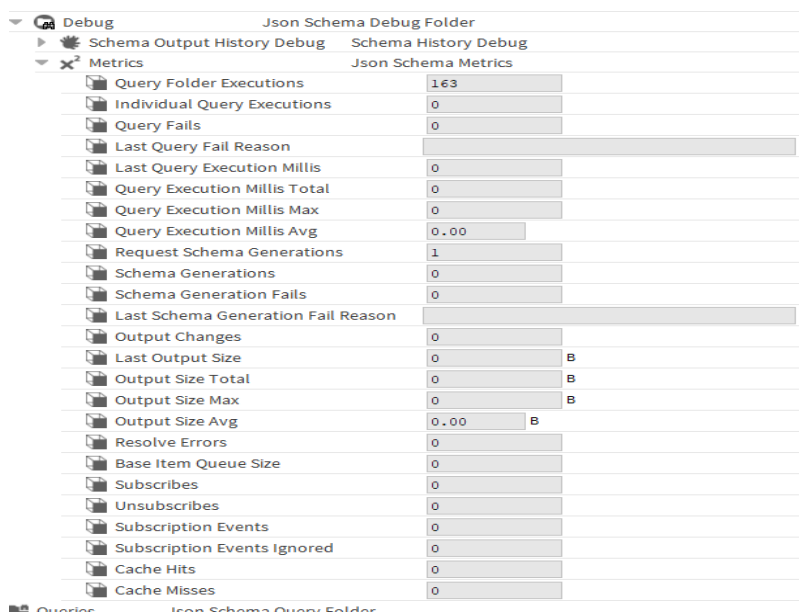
Debug Json Schema Debug Folder
Schema Output History Debug Schema History Debug
Metrics Json Schema Metrics

| | |
|---|---|
| Query Folder Executions | 163 |
| Individual Query Executions | 0 |
| Query Fails | 0 |
| Last Query Fail Reason | |
| Last Query Execution Millis | 0 |
| Query Execution Millis Total | 0 |
| Query Execution Millis Max | 0 |
| Query Execution Millis Avg | 0.00 |
| Request Schema Generations | 1 |
| Schema Generations | 0 |
| Schema Generation Fails | 0 |
| Last Schema Generation Fail Reason | |
| Output Changes | 0 |
| Last Output Size | 0 B |
| Output Size Total | 0 B |
| Output Size Max | 0 B |
| Output Size Avg | 0.00 B |
| Resolve Errors | 0 |
| Base Item Queue Size | 0 |
| Subscribes | 0 |
| Unsubscribes | 0 |
| Subscription Events | 0 |
| Subscription Events Ignored | 0 |
| Cache Hits | 0 |
| Cache Misses | 0 |

Queries Json Schema Query Folder